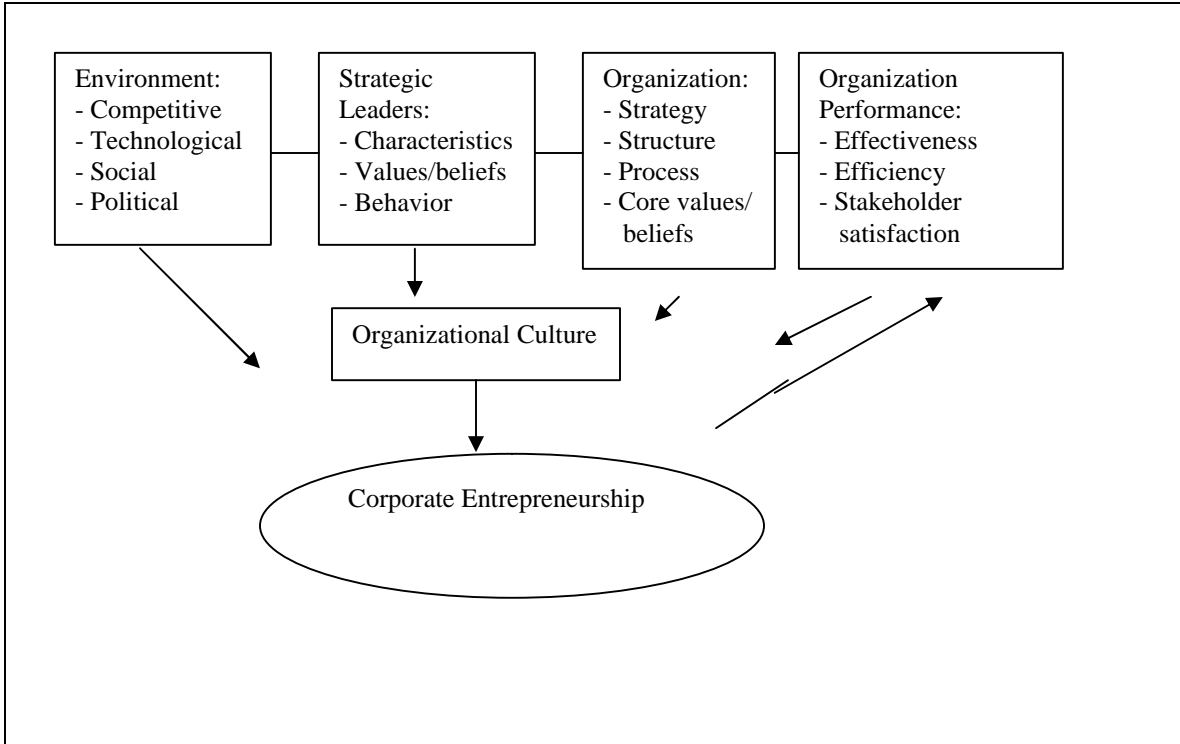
Environment:
- Competitive
- Technological
- Social
- Political

Strategic Leaders:
- Characteristics
- Values/beliefs
- Behavior

Organization:
- Strategy
- Structure
- Process
- Core values/ beliefs

Organization Performance:
- Effectiveness
- Efficiency
- Stakeholder satisfaction

Organizational Culture

Corporate Entrepreneurship